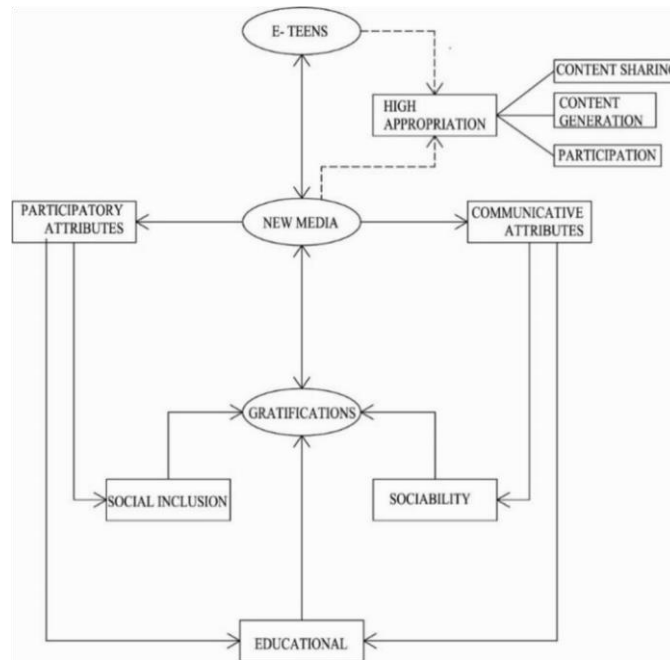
E- TEENS

HIGH APPROPRIATION

CONTENT SHARING

CONTENT GENERATION

PARTICIPATION

PARTICIPATORY ATTRIBUTES

NEW MEDIA

COMMUNICATIVE ATTRIBUTES

GRATIFICATIONS

SOCIAL INCLUSION

SOCIABILITY

EDUCATIONAL